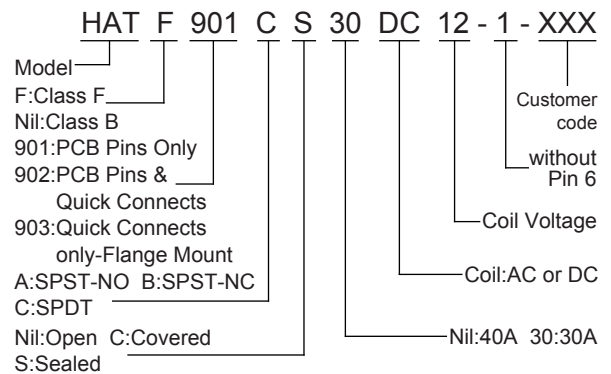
HAT F 901 C S 30 DC 12 - 1 - XXX

Model
F:Class F
Nil:Class B
901:PCB Pins Only
902:PCB Pins & Quick Connects
903:Quick Connects only-Flange Mount
A:SPST-NO B:SPST-NC
C:SPDT
Nil:Open C:Covered
S:Sealed

Customer code
without Pin 6
Coil Voltage
Coil:AC or DC
Nil:40A 30:30A